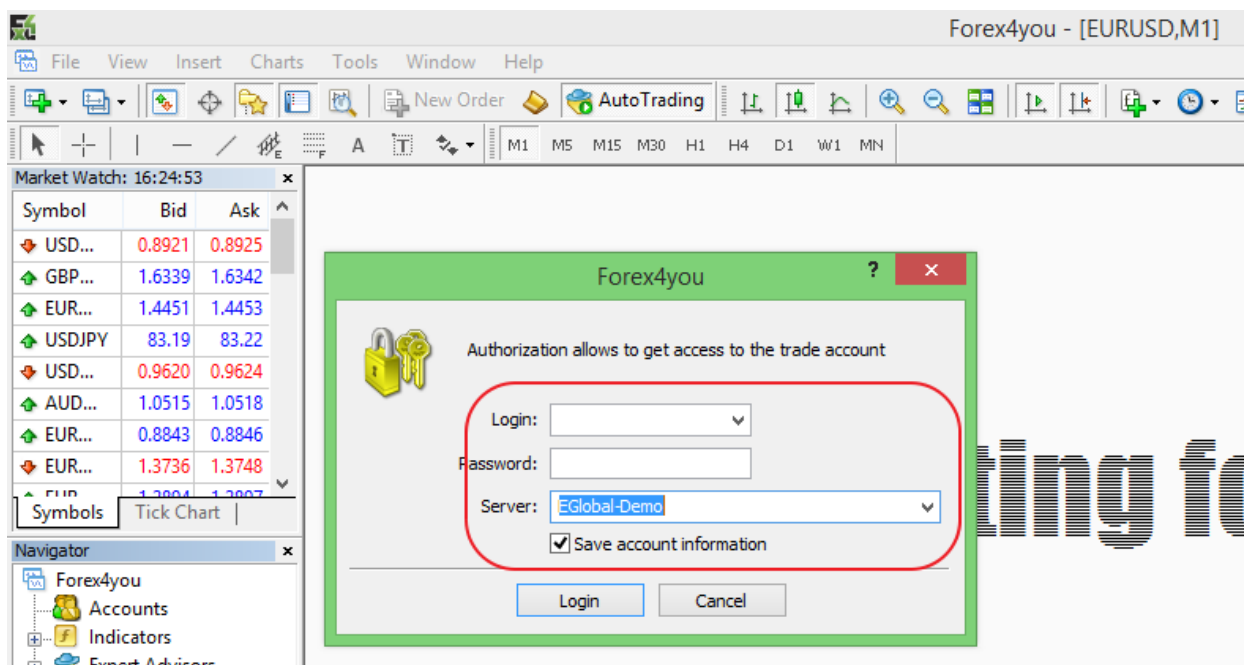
Forex4you - [EURUSD,M1]

File View Insert Charts Tools Window Help

New Order AutoTrading

M1 M5 M15 M30 H1 H4 D1 W1 MN

Market Watch: 16:24:53

| Symbol | Bid | Ask |
|---|---|---|
| USD... | 0.8921 | 0.8925 |
| GBP... | 1.6339 | 1.6342 |
| EUR... | 1.4451 | 1.4453 |
| USDJPY | 83.19 | 83.22 |
| USD... | 0.9620 | 0.9624 |
| AUD... | 1.0515 | 1.0518 |
| EUR... | 0.8843 | 0.8846 |
| EUR... | 1.3736 | 1.3748 |
| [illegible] | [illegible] | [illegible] |

Symbols Tick Chart

Navigator

Forex4you
Accounts
Indicators
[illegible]

Forex4you

Authorization allows to get access to the trade account

Login:
Password:
Server: EGlobal-Demo
Save account information

Login Cancel

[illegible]ting f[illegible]